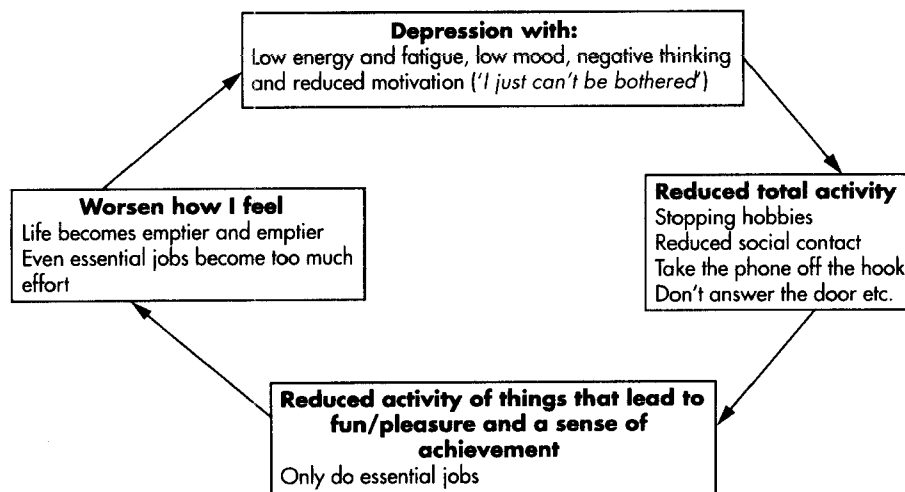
**Depression with:**
Low energy and fatigue, low mood, negative thinking and reduced motivation ('*I just can't be bothered*')

**Reduced total activity**
Stopping hobbies
Reduced social contact
Take the phone off the hook
Don't answer the door etc.

**Reduced activity of things that lead to fun/pleasure and a sense of achievement**
Only do essential jobs

**Worsen how I feel**
Life becomes emptier and emptier
Even essential jobs become too much effort